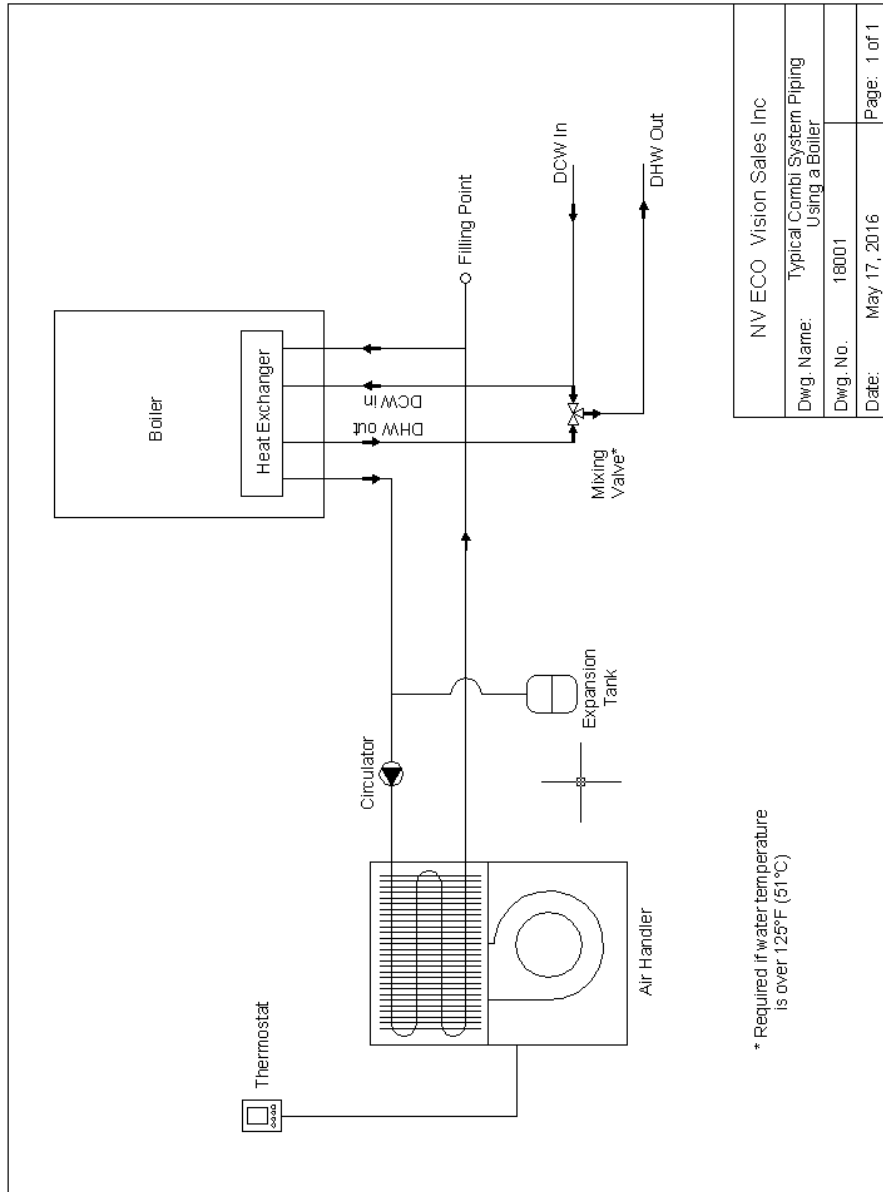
NV ECO Vision Sales Inc

| Dwg. Name: | Typical Combi System Piping Using a Boiler | |
|---|---|---|
| Dwg. No. | 18001 | |
| Date: | May 17, 2016 | Page: 1 of 1 |

Boiler

Heat Exchanger

DCW in

DHW out

Filling Point

DCW In

DHW Out

Mixing Valve*

Expansion Tank

Circulator

Air Handler

Thermostat

* Required if water temperature is over 125°F (51°C)